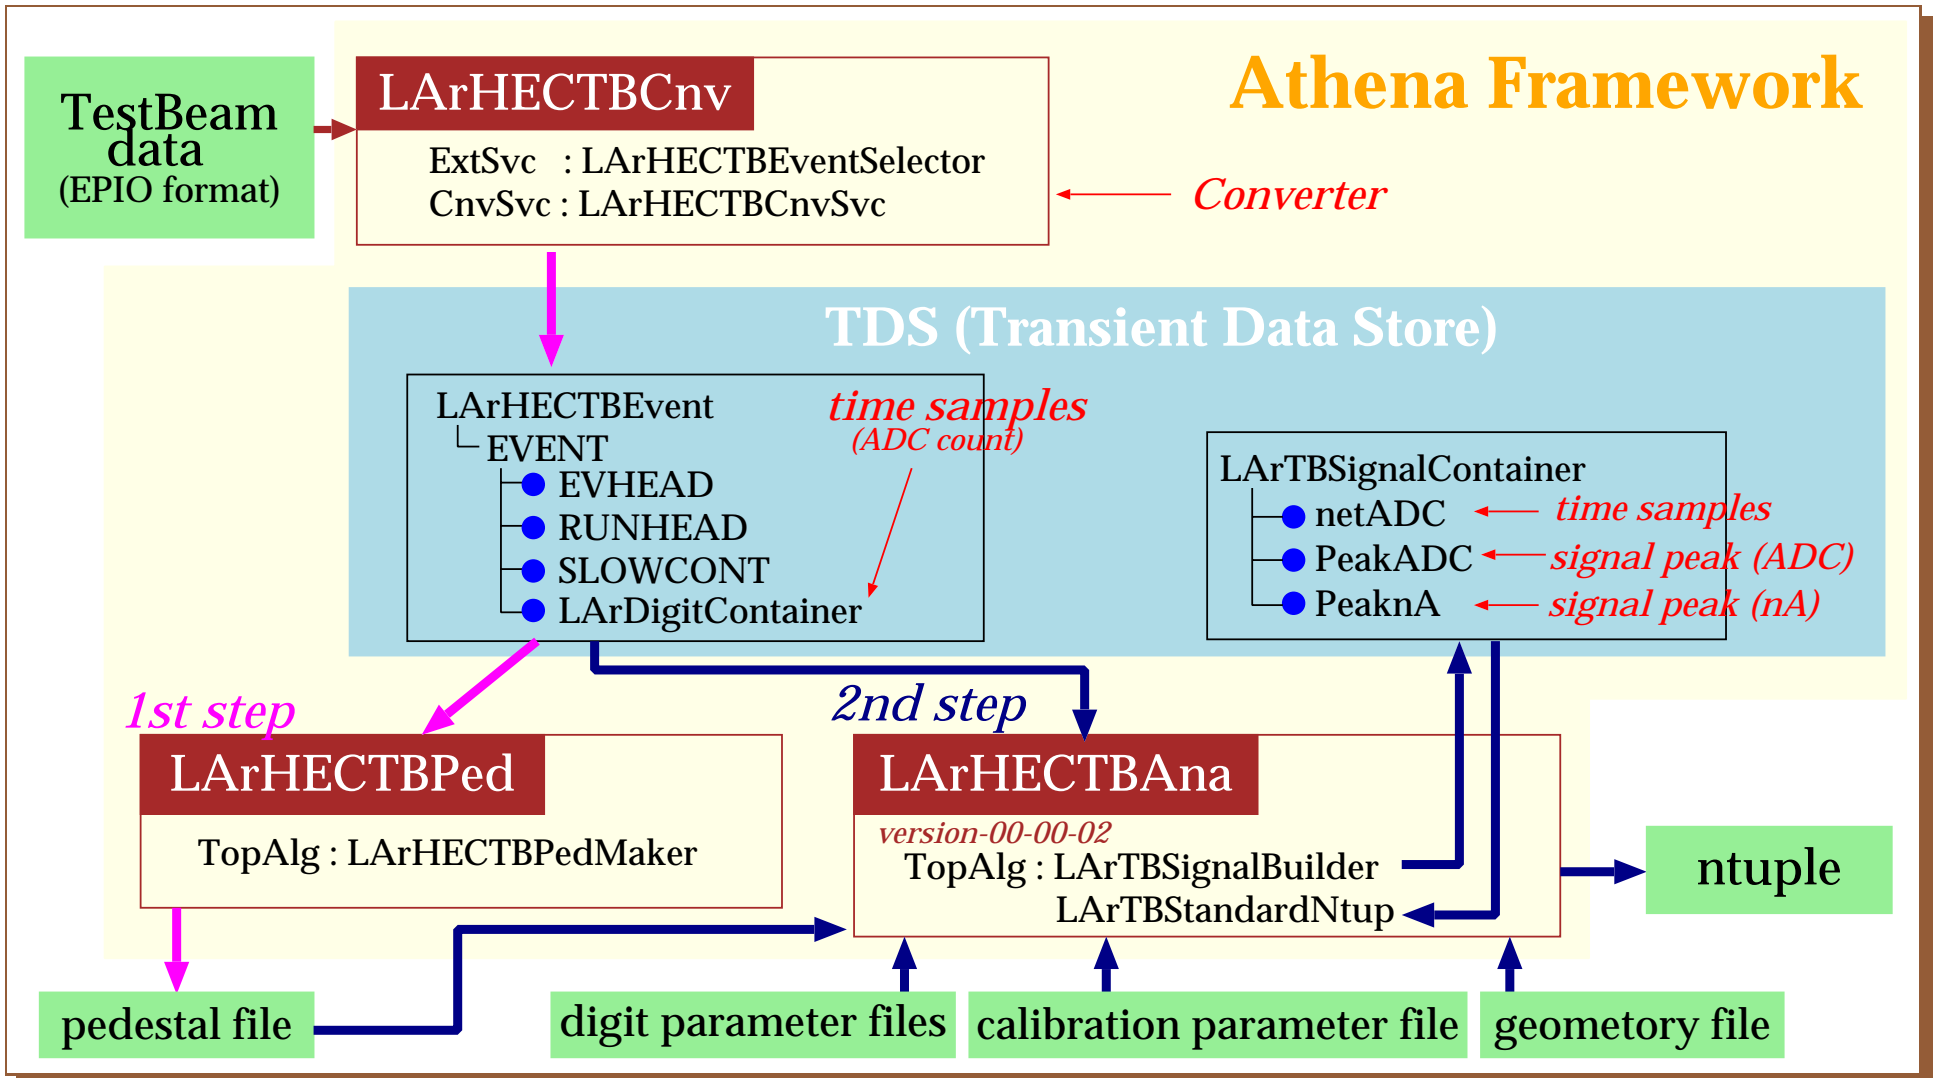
TestBeam data (EPIO format)

LArHECTBCnv

ExtSvc : LArHECTBEventSelector
CnvSvc : LArHECTBCnvSvc

Athena Framework

Converter

TDS (Transient Data Store)

LArHECTBEvent
EVENT
EVHEAD
RUNHEAD
SLOWCONT
LArDigitContainer

time samples
(ADC count)

LArTBSignalContainer
netADC
PeakADC
PeaknA

time samples
signal peak (ADC)
signal peak (nA)

1st step

2nd step

LArHECTBPed

TopAlg : LArHECTBPedMaker

LArHECTBAna

version-00-00-02
TopAlg : LArTBSignalBuilder
LArTBStandardNtup

ntuple

pedestal file

digit parameter files

calibration parameter file

geometory file